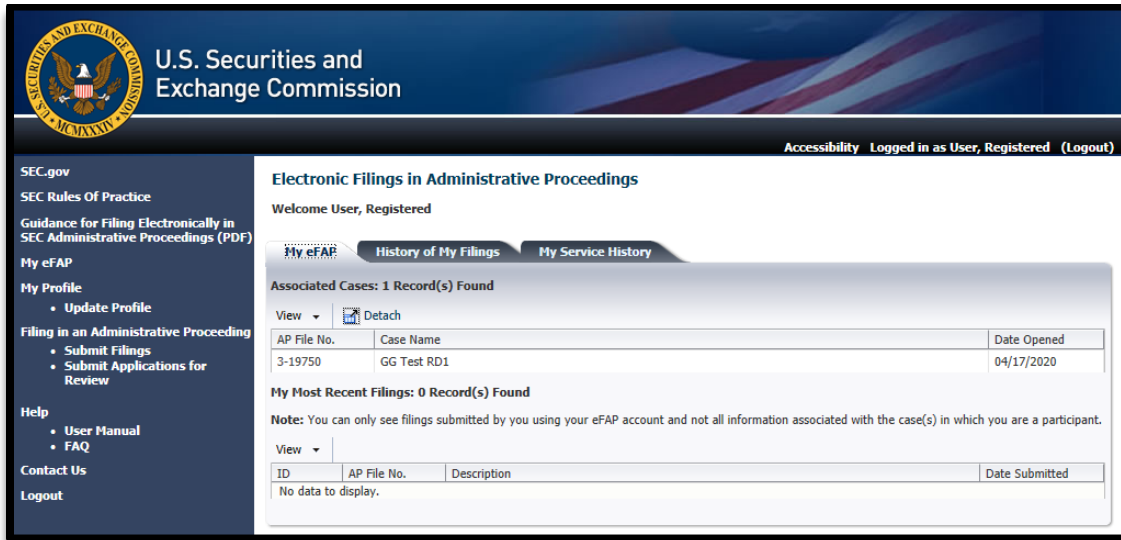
U.S. SECURITIES AND EXCHANGE COMMISSION MCMXXXIV

U.S. Securities and Exchange Commission

Accessibility Logged in as User, Registered (Logout)

SEC.gov

SEC Rules Of Practice

Guidance for Filing Electronically in SEC Administrative Proceedings (PDF)

My eFAP

My Profile
- Update Profile

Filing in an Administrative Proceeding
- Submit Filings
- Submit Applications for Review

Help
- User Manual
- FAQ

Contact Us

Logout

Electronic Filings in Administrative Proceedings

Welcome User, Registered

My eFAP | History of My Filings | My Service History

Associated Cases: 1 Record(s) Found

View ▾ Detach

| AP File No. | Case Name | Date Opened |
|---|---|---|
| 3-19750 | GG Test RD1 | 04/17/2020 |

My Most Recent Filings: 0 Record(s) Found

Note: You can only see filings submitted by you using your eFAP account and not all information associated with the case(s) in which you are a participant.

View ▾

| ID | AP File No. | Description | Date Submitted |
|---|---|---|---|
| No data to display. | | | |